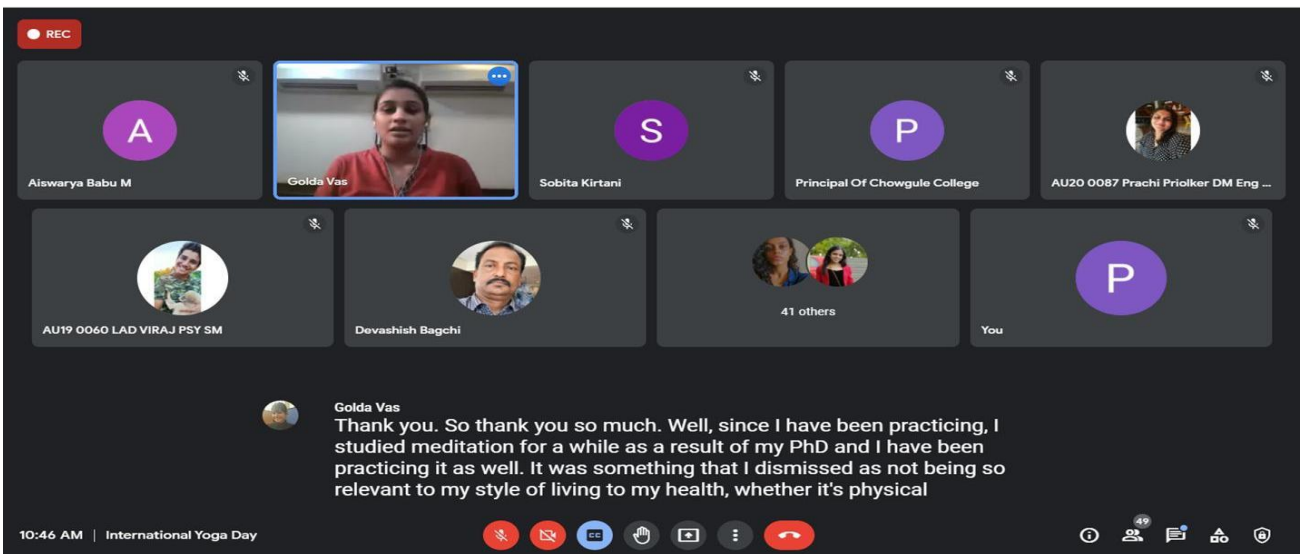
REC

A
Aiswarya Babu M

Golda Vas

S
Sobita Kirtani

P
Principal Of Chowgule College

AU20 0087 Prachi Priolker DM Eng ...

AU19 0060 LAD VIRAJ PSY SM

Devashish Bagchi

41 others

P
You

Golda Vas
Thank you. So thank you so much. Well, since I have been practicing, I studied meditation for a while as a result of my PhD and I have been practicing it as well. It was something that I dismissed as not being so relevant to my style of living to my health, whether it's physical

10:46 AM | International Yoga Day

CC

49